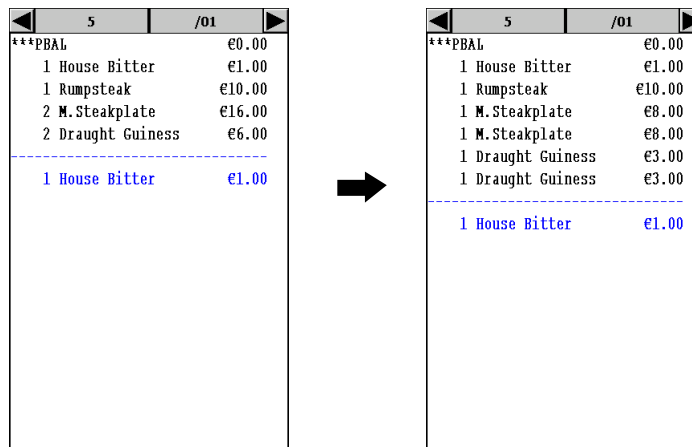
5 /01

***PBAL €0.00
1 House Bitter €1.00
1 Rumpsteak €10.00
2 M.Steakplate €16.00
2 Draught Guiness €6.00

1 House Bitter €1.00

5 /01

***PBAL €0.00
1 House Bitter €1.00
1 Rumpsteak €10.00
1 M.Steakplate €8.00
1 M.Steakplate €8.00
1 Draught Guiness €3.00
1 Draught Guiness €3.00

1 House Bitter €1.00